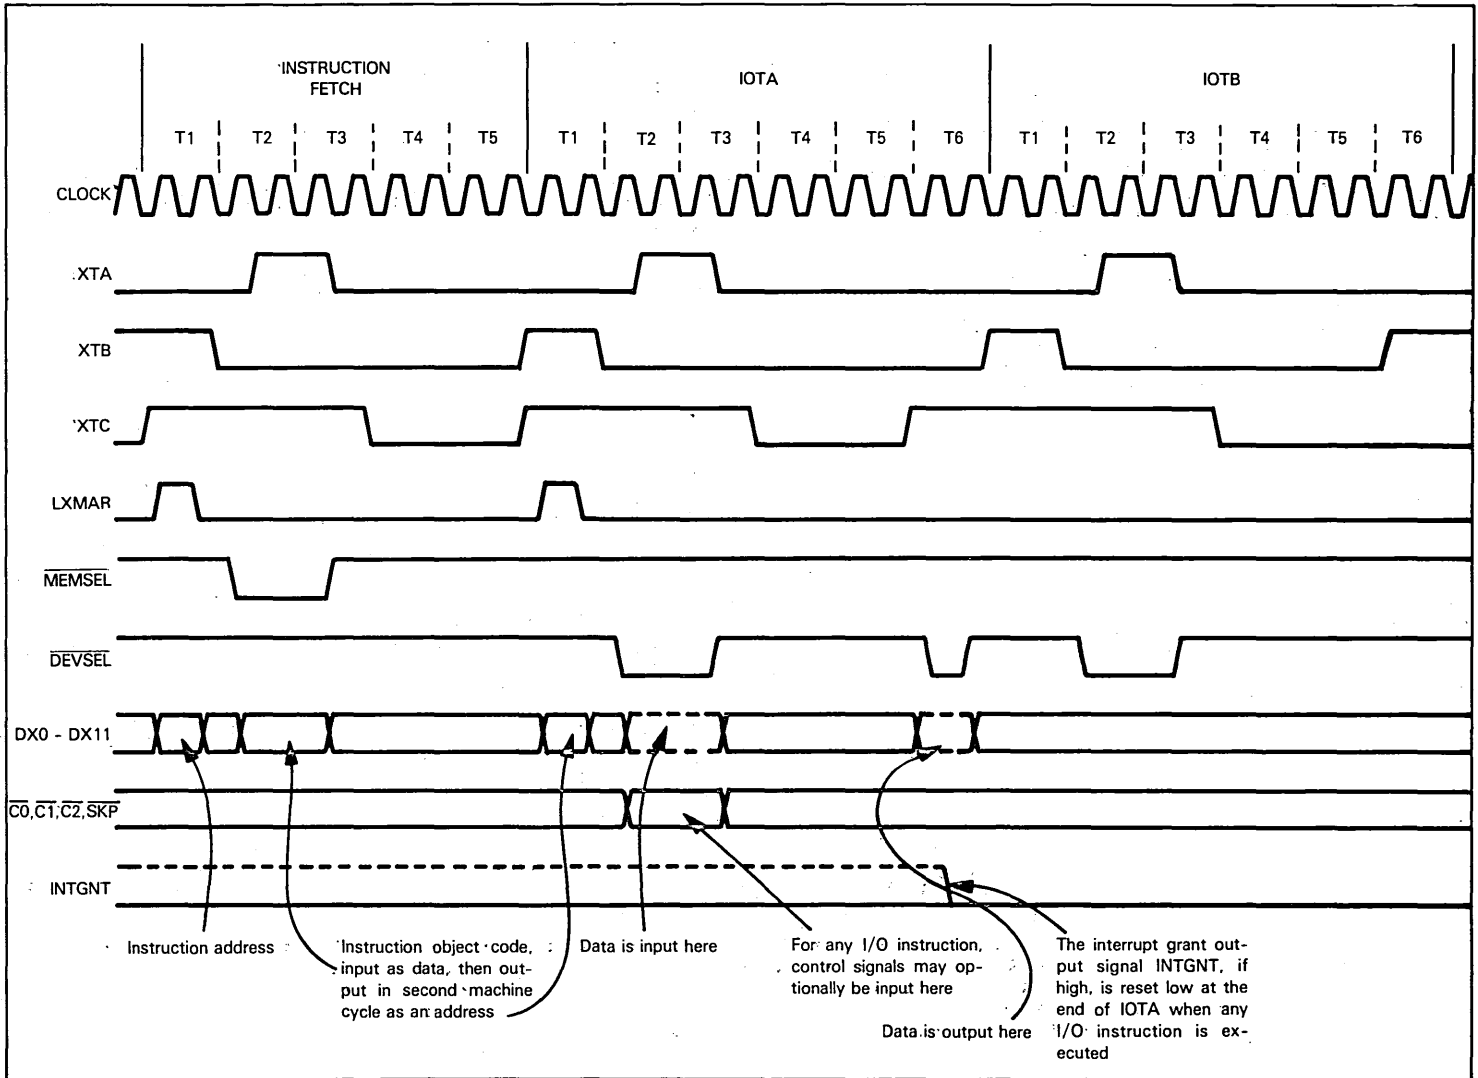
INSTRUCTION FETCH

IOTA

IOTB

T1 T2 T3 T4 T5

T1 T2 T3 T4 T5 T6

T1 T2 T3 T4 T5 T6

CLOCK

XTA

XTB

XTC

LXMAR

$\overline{MEMSEL}$

$\overline{DEVSEL}$

DX0 - DX11

$\overline{C0}$,$\overline{C1}$,$\overline{C2}$,$\overline{SKP}$

INTGNT

Instruction address

Instruction object code, input as data, then output in second machine cycle as an address

Data is input here

For any I/O instruction, control signals may optionally be input here

Data is output here

The interrupt grant output signal INTGNT, if high, is reset low at the end of IOTA when any I/O instruction is executed